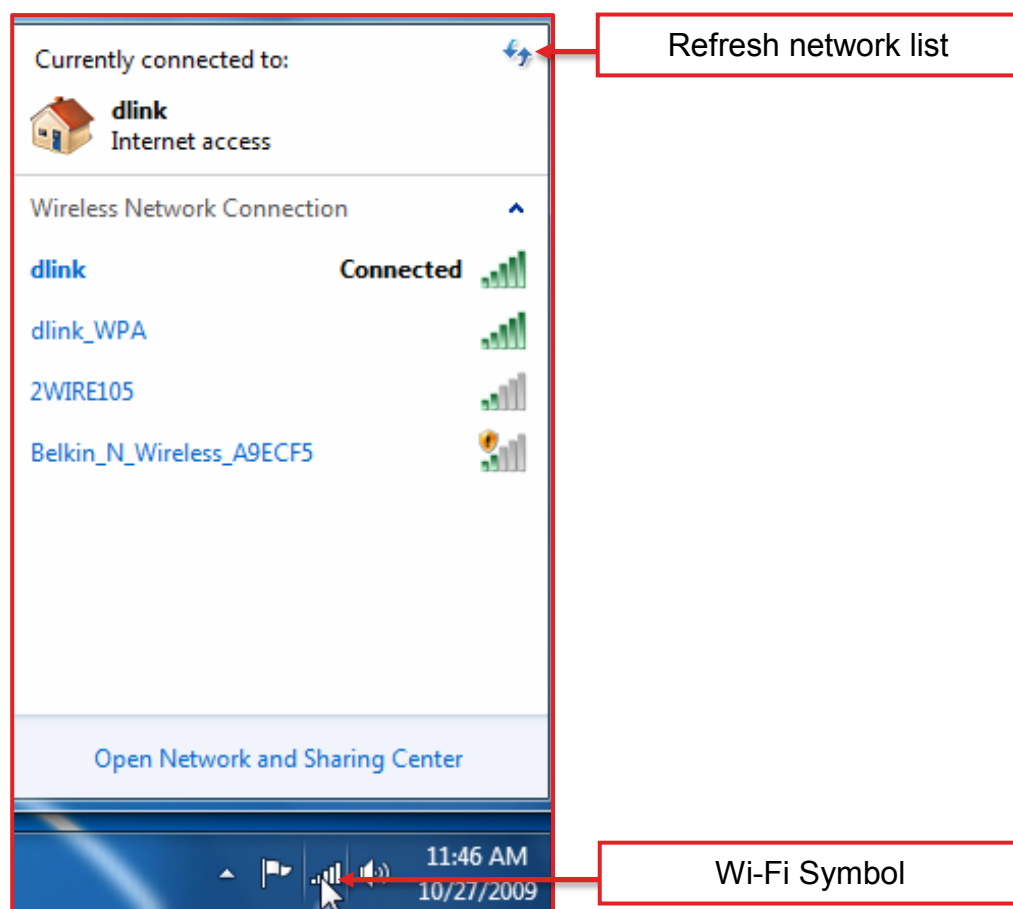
Currently connected to:

dlink
Internet access

Wireless Network Connection

dlink Connected

dlink_WPA

2WIRE105

Belkin_N_Wireless_A9ECF5

Open Network and Sharing Center

11:46 AM
10/27/2009

Refresh network list

Wi-Fi Symbol